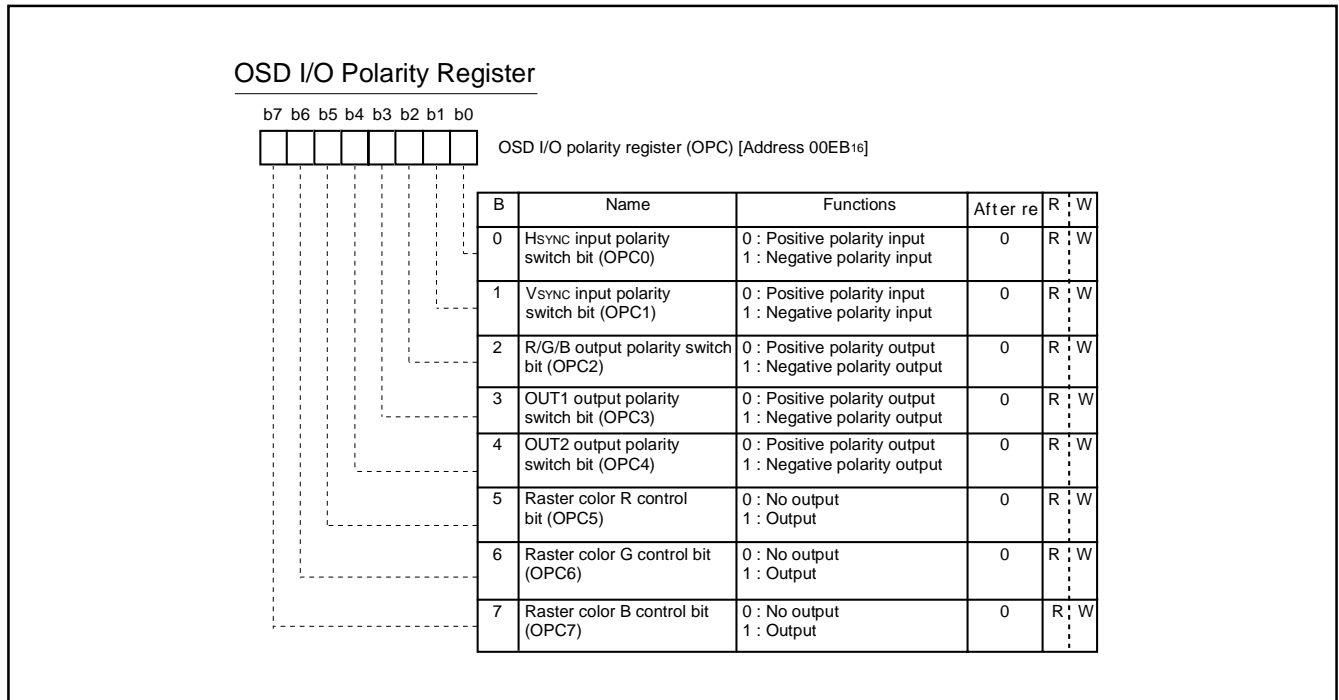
OSD I/O Polarity Register

b7 b6 b5 b4 b3 b2 b1 b0

OSD I/O polarity register (OPC) [Address 00EB$_{16}$]

| B | Name | Functions | After re | R | W |
|---|---|---|---|---|---|
| 0 | HSYNC input polarity switch bit (OPC0) | 0 : Positive polarity input 1 : Negative polarity input | 0 | R | W |
| 1 | VSYNC input polarity switch bit (OPC1) | 0 : Positive polarity input 1 : Negative polarity input | 0 | R | W |
| 2 | R/G/B output polarity switch bit (OPC2) | 0 : Positive polarity output 1 : Negative polarity output | 0 | R | W |
| 3 | OUT1 output polarity switch bit (OPC3) | 0 : Positive polarity output 1 : Negative polarity output | 0 | R | W |
| 4 | OUT2 output polarity switch bit (OPC4) | 0 : Positive polarity output 1 : Negative polarity output | 0 | R | W |
| 5 | Raster color R control bit (OPC5) | 0 : No output 1 : Output | 0 | R | W |
| 6 | Raster color G control bit (OPC6) | 0 : No output 1 : Output | 0 | R | W |
| 7 | Raster color B control bit (OPC7) | 0 : No output 1 : Output | 0 | R | W |